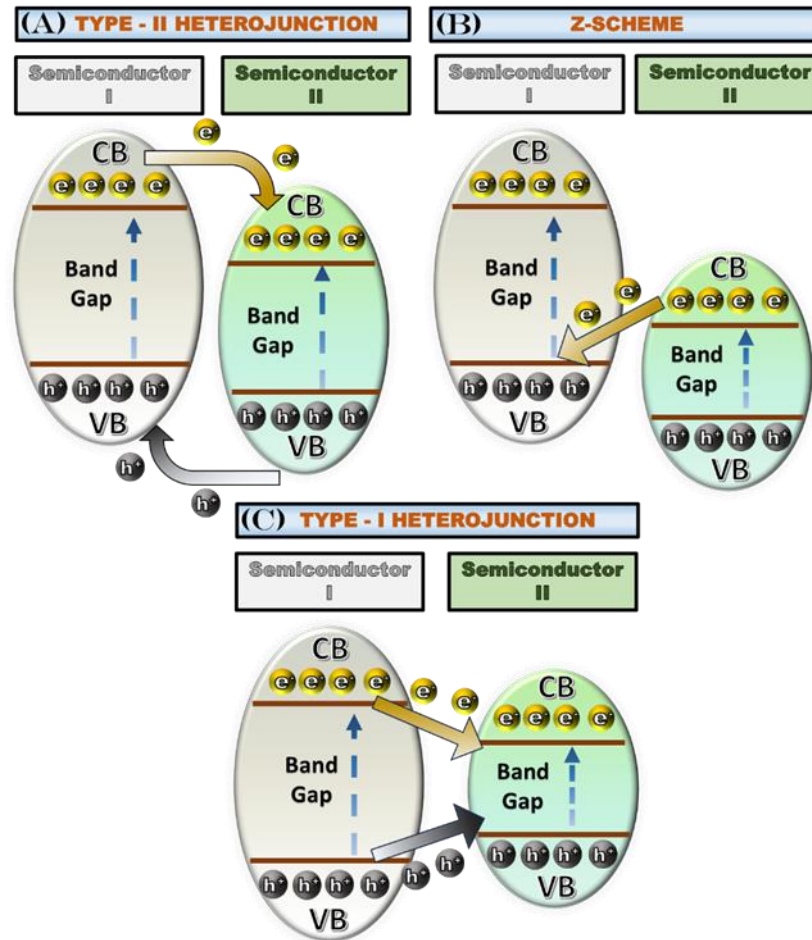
(A) TYPE - II HETEROJUNCTION

Semiconductor I

Semiconductor II

$e^-$

$e^-$

CB

$e^-$ $e^-$ $e^-$ $e^-$

Band Gap

$h^+$ $h^+$ $h^+$ $h^+$

VB

CB

$e^-$ $e^-$ $e^-$ $e^-$

Band Gap

$h^+$ $h^+$ $h^+$ $h^+$

VB

$h^+$

$h^+$

(B) Z-SCHEME

Semiconductor I

Semiconductor II

CB

$e^-$ $e^-$ $e^-$ $e^-$

Band Gap

$e^-$

$e^-$

$h^+$ $h^+$ $h^+$ $h^+$

VB

CB

$e^-$ $e^-$ $e^-$ $e^-$

Band Gap

$h^+$ $h^+$ $h^+$ $h^+$

VB

(C) TYPE - I HETEROJUNCTION

Semiconductor I

Semiconductor II

CB

$e^-$ $e^-$ $e^-$ $e^-$

$e^-$

$e^-$

Band Gap

$h^+$ $h^+$ $h^+$ $h^+$

$h^+$

$h^+$

VB

CB

$e^-$ $e^-$ $e^-$ $e^-$

Band Gap

$h^+$ $h^+$ $h^+$ $h^+$

VB